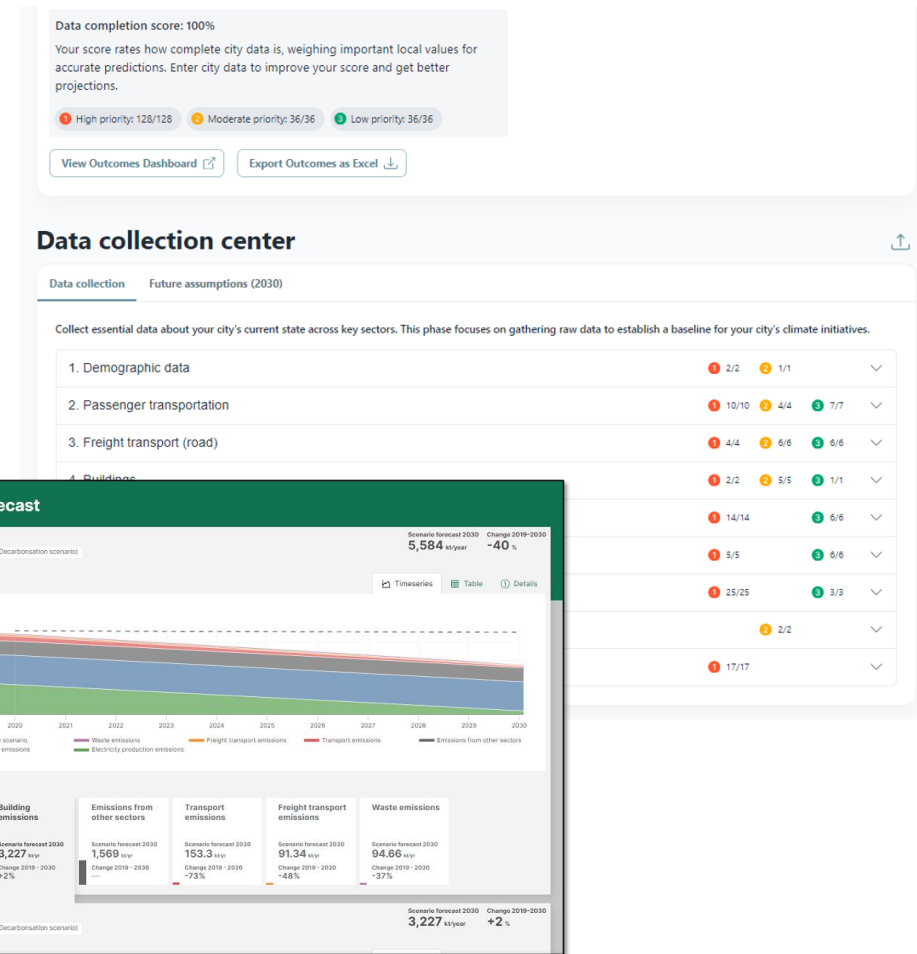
Data completion score: 100%

Your score rates how complete city data is, weighing important local values for accurate predictions. Enter city data to improve your score and get better projections.

1 High priority: 128/128   2 Moderate priority: 36/36   3 Low priority: 36/36

View Outcomes Dashboard   Export Outcomes as Excel

Data collection center

Data collection   Future assumptions (2030)

Collect essential data about your city's current state across key sectors. This phase focuses on gathering raw data to establish a baseline for your city's climate initiatives.

| | | | |
|---|---|---|---|
| 1. Demographic data | 1 2/2 | 2 1/1 | |
| 2. Passenger transportation | 1 10/10 | 2 4/4 | 3 7/7 |
| 3. Freight transport (road) | 1 4/4 | 2 6/6 | 3 6/6 |
| 4. Buildings | 1 2/2 | 2 5/5 | 3 1/1 |
| | 1 14/14 | | 3 6/6 |
| | 1 5/5 | | 3 6/6 |
| | 1 25/25 | | 3 3/3 |
| | | 2 2/2 | |
| | 1 17/17 | | |

ecast

Decarbonisation scenario)

Scenario forecast 2030 5,584 kt/year   Change 2019–2030 -40 %

Timeseries   Table   Details

2020 2021 2022 2023 2024 2025 2026 2027 2028 2029 2030

scenario   Waste emissions   Freight transport emissions   Transport emissions   Emissions from other sectors
emissions   Electricity production emissions

Building emissions
Scenario forecast 2030 3,227 kt/yr
Change 2019 - 2030 +2%

Emissions from other sectors
Scenario forecast 2030 1,569 kt/yr
Change 2019 - 2030 —

Transport emissions
Scenario forecast 2030 153.3 kt/yr
Change 2019 - 2030 -73%

Freight transport emissions
Scenario forecast 2030 91.34 kt/yr
Change 2019 - 2030 -48%

Waste emissions
Scenario forecast 2030 94.66 kt/yr
Change 2019 - 2030 -37%

Scenario forecast 2030 3,227 kt/year   Change 2019–2030 +2 %

Decarbonsation scenario)